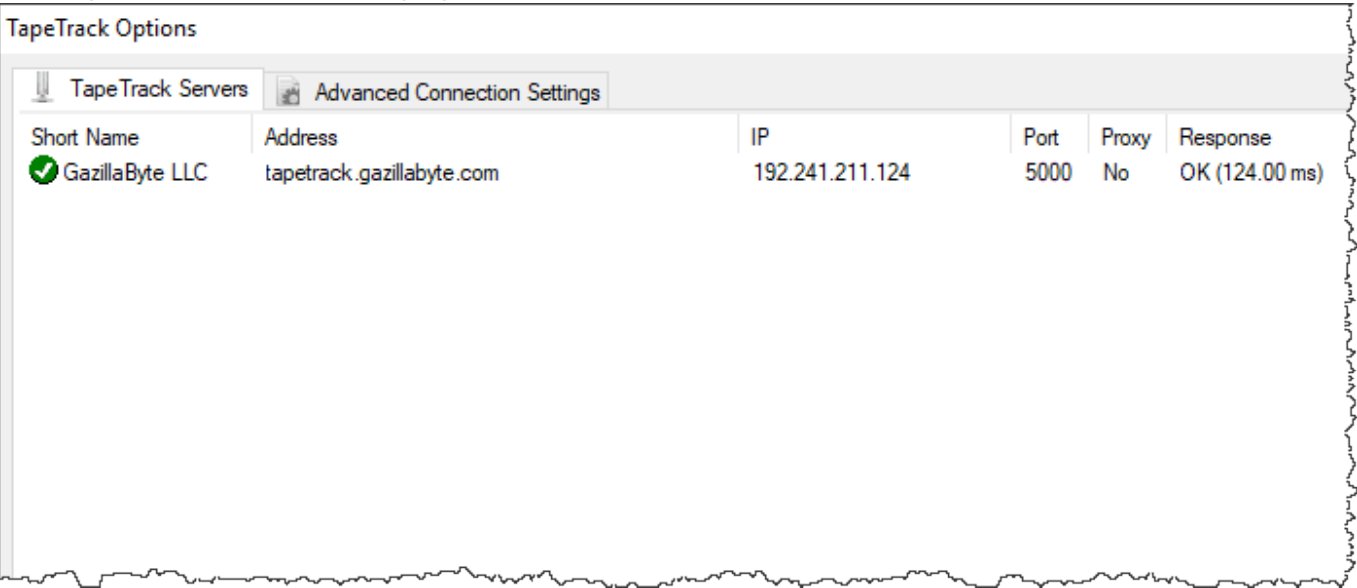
TapeTrack Options

TapeTrack Servers | Advanced Connection Settings

| Short Name | Address | IP | Port | Proxy | Response |
|---|---|---|---|---|---|
| GazillaByte LLC | tapetrack.gazillabyte.com | 192.241.211.124 | 5000 | No | OK (124.00 ms) |